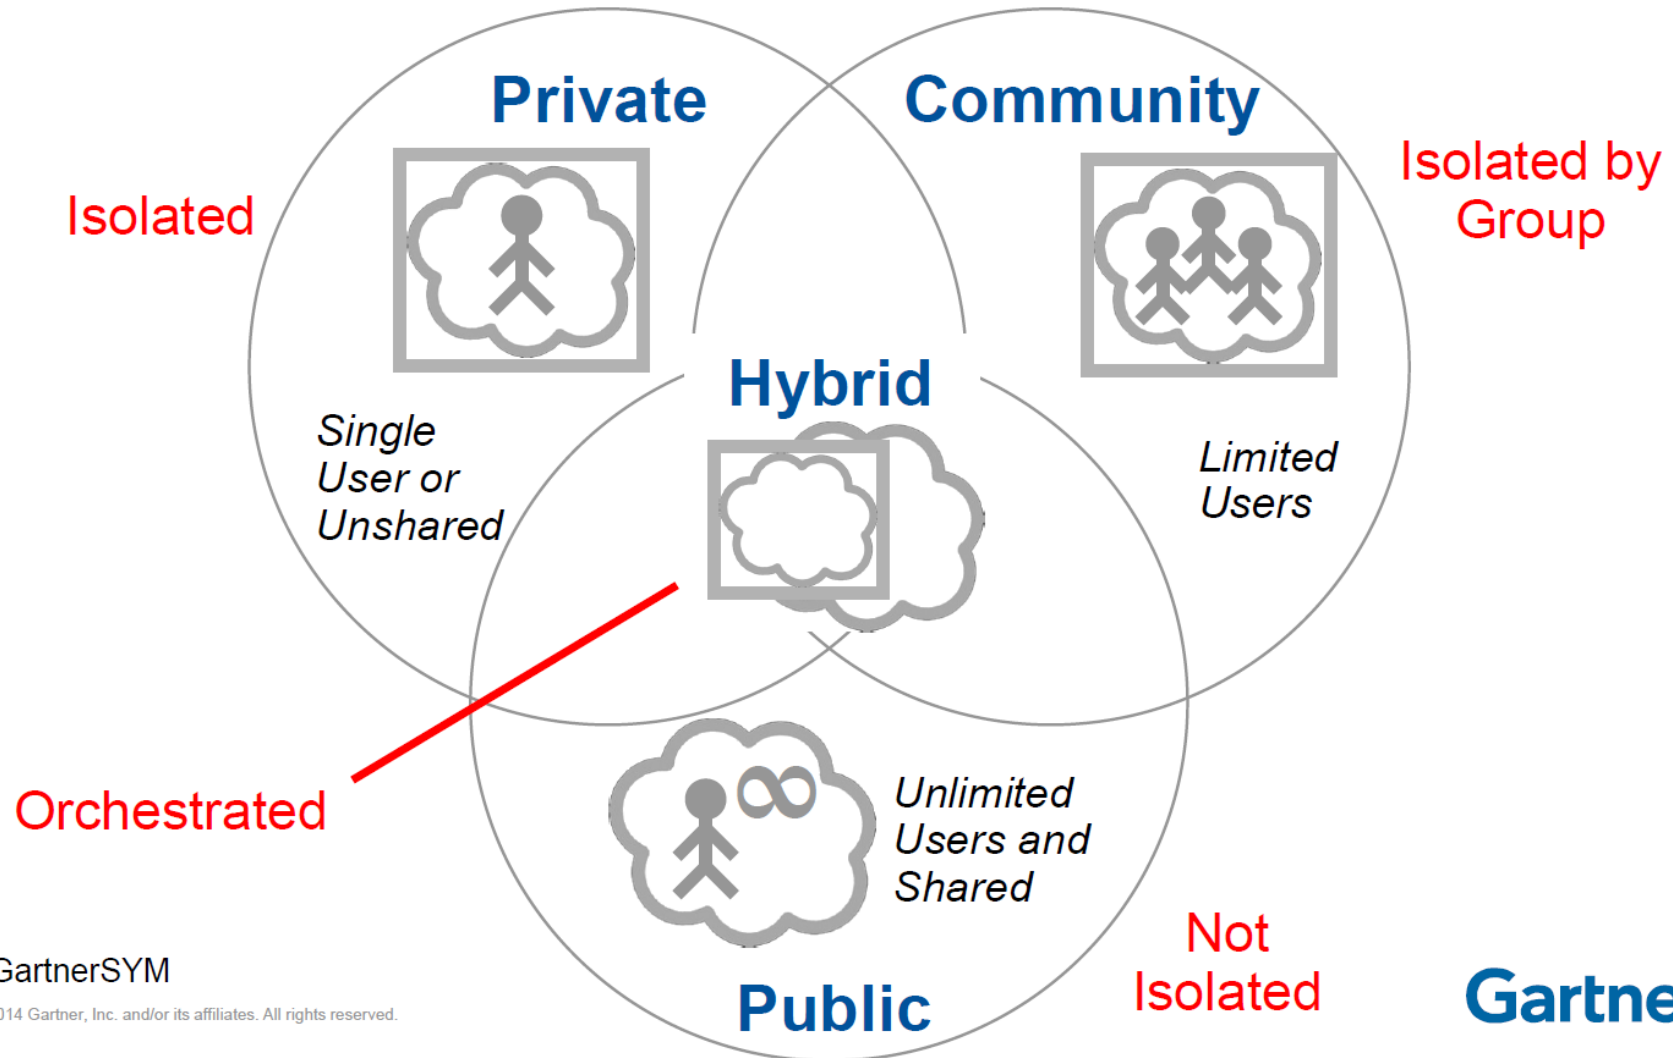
Private

Community

Isolated

Isolated by Group

Hybrid

Single User or Unshared

Limited Users

Orchestrated

Unlimited Users and Shared

Not Isolated

Public

GartnerSYM

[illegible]014 Gartner, Inc. and/or its affiliates. All rights reserved.

Gartne